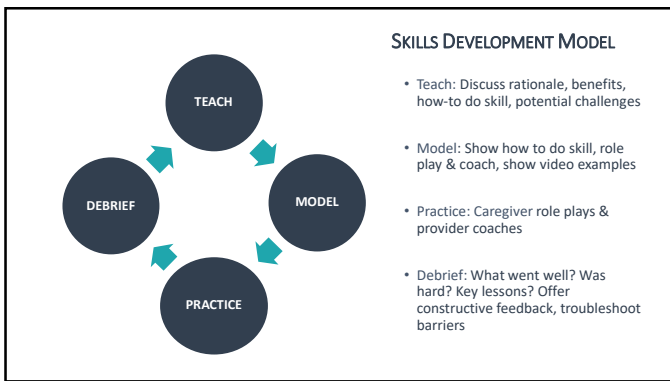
TEACH

MODEL

PRACTICE

DEBRIEF

SKILLS DEVELOPMENT MODEL

• Teach: Discuss rationale, benefits, how-to do skill, potential challenges

• Model: Show how to do skill, role play & coach, show video examples

• Practice: Caregiver role plays & provider coaches

• Debrief: What went well? Was hard? Key lessons? Offer constructive feedback, troubleshoot barriers